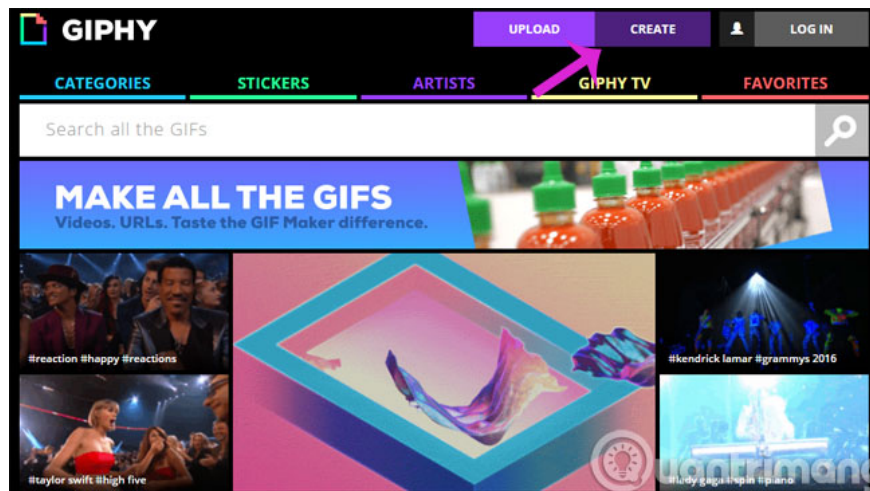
GIPHY

UPLOAD CREATE LOG IN

CATEGORIES STICKERS ARTISTS GIPHY TV FAVORITES

Search all the GIFs

MAKE ALL THE GIFS
Videos. URLs. Taste the GIF Maker difference.

#reaction #happy #reactions

#kendrick lamar #grammys 2016

#taylor swift #high five

#lady gaga #spin #piano

Quantrimang